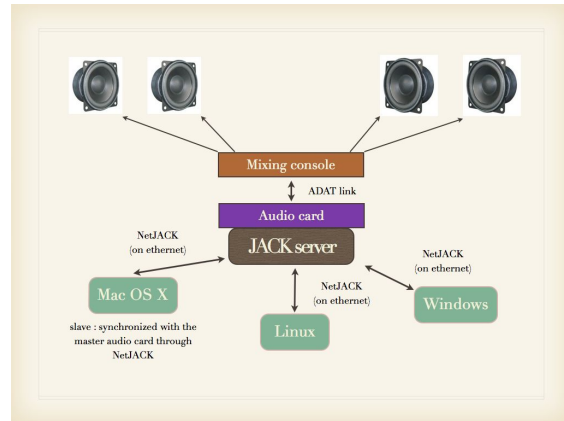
Mixing console

ADAT link

Audio card

NetJACK
(on ethernet)

JACK server

NetJACK
(on ethernet)

NetJACK
(on ethernet)

Mac OS X

slave : synchronized with the master audio card through NetJACK

Linux

Windows